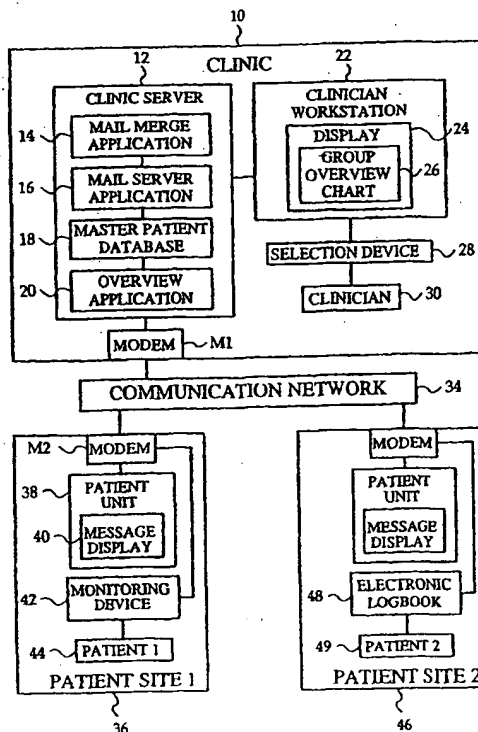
10

12

CLINIC

22

CLINIC SERVER

CLINICIAN WORKSTATION

14

MAIL MERGE APPLICATION

DISPLAY

24

GROUP OVERVIEW CHART

26

16

MAIL SERVER APPLICATION

18

MASTER PATIENT DATABASE

SELECTION DEVICE

28

20

OVERVIEW APPLICATION

CLINICIAN

30

MODEM

M1

COMMUNICATION NETWORK

34

M2

MODEM

MODEM

38

PATIENT UNIT

PATIENT UNIT

40

MESSAGE DISPLAY

MESSAGE DISPLAY

42

MONITORING DEVICE

48

ELECTRONIC LOGBOOK

44

PATIENT 1

49

PATIENT 2

PATIENT SITE 1

PATIENT SITE 2

36

46